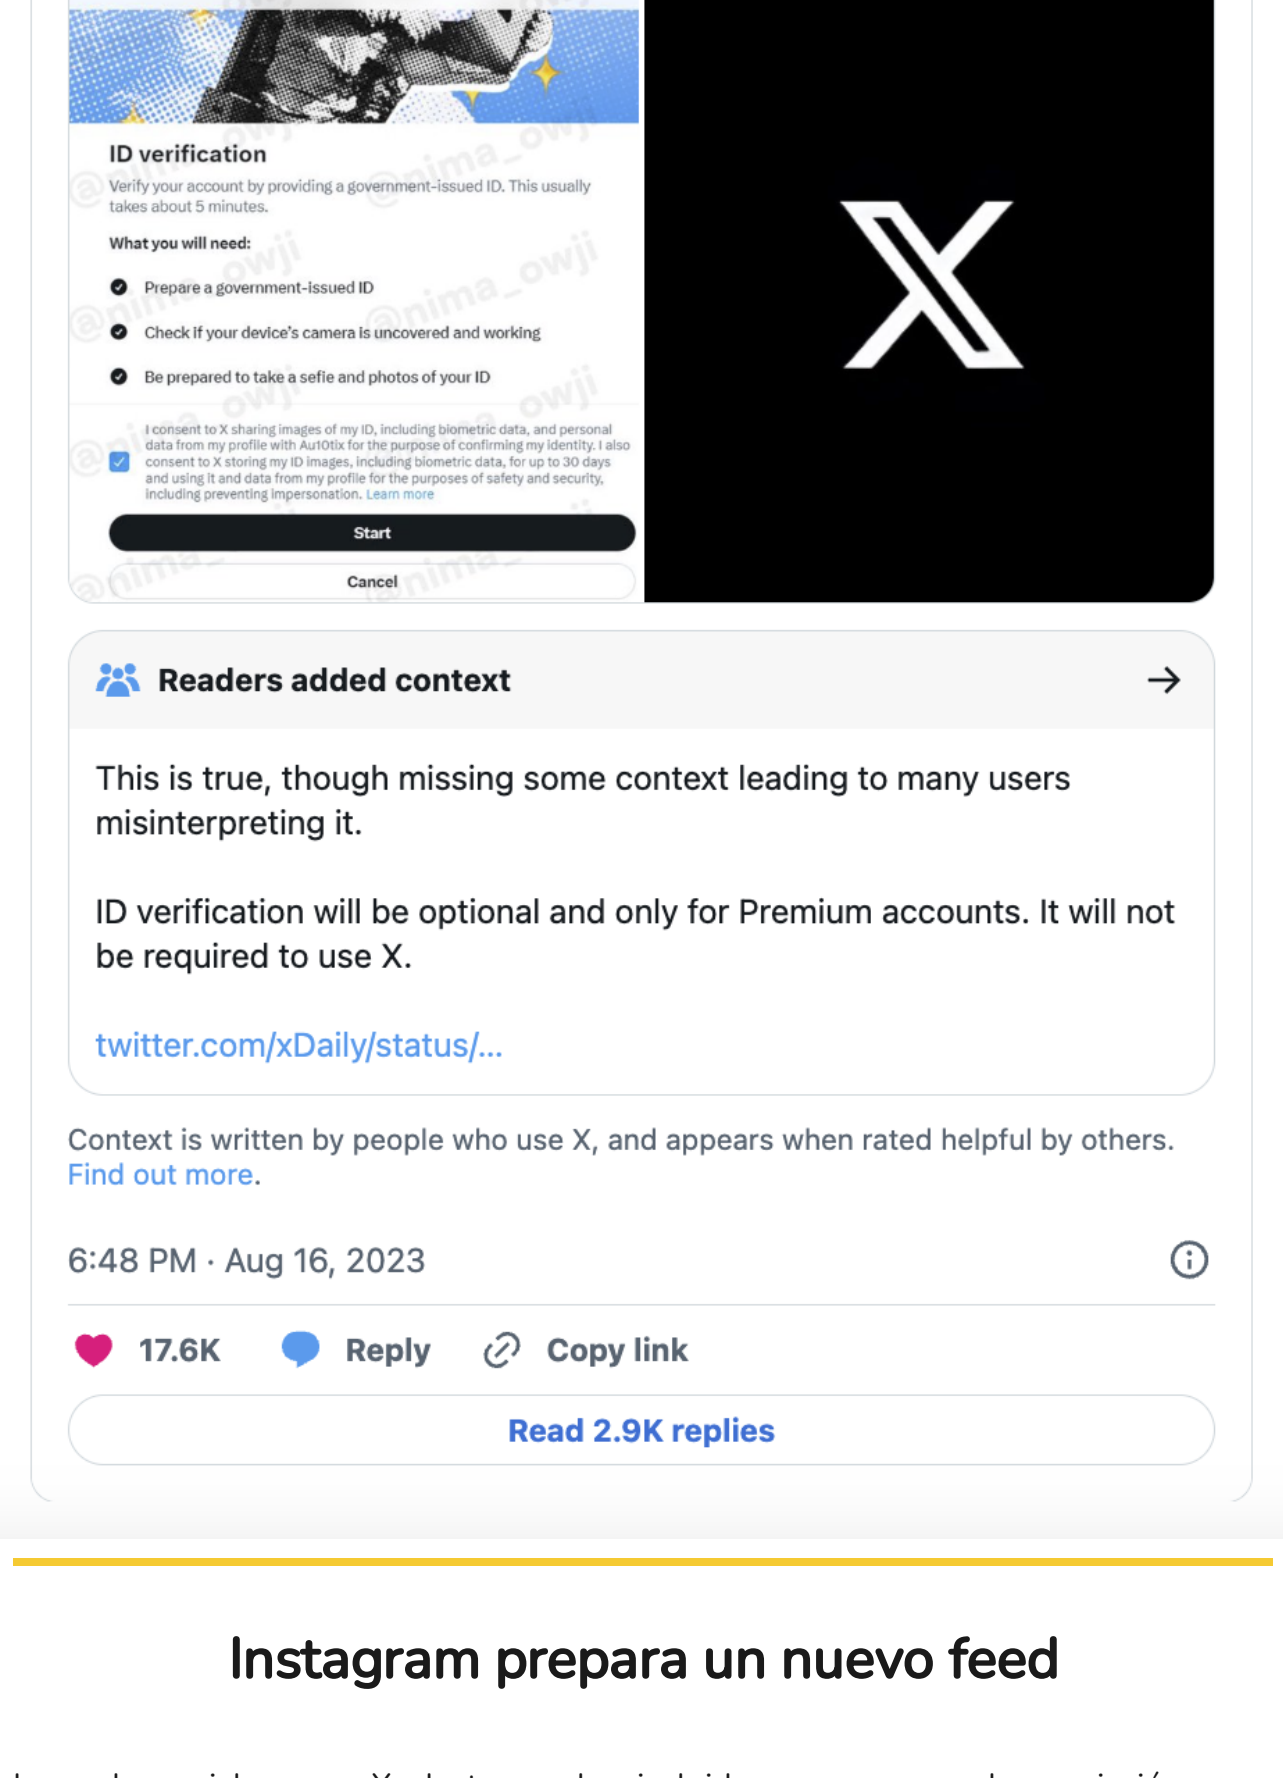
ID verification

Verify your account by providing a government-issued ID. This usually takes about 5 minutes.

What you will need:

Prepare a government-issued ID

Check if your device's camera is uncovered and working

Be prepared to take a sefie and photos of your ID

I consent to X sharing images of my ID, including biometric data, and personal data from my profile with Au10tix for the purpose of confirming my identity. I also consent to X storing my ID images, including biometric data, for up to 30 days and using it and data from my profile for the purposes of safety and security, including preventing impersonation. Learn more

Start

Cancel

@nima_owji

Readers added context

This is true, though missing some context leading to many users misinterpreting it.

ID verification will be optional and only for Premium accounts. It will not be required to use X.

twitter.com/xDaily/status/...

Context is written by people who use X, and appears when rated helpful by others. Find out more.

6:48 PM · Aug 16, 2023

17.6K Reply Copy link

Read 2.9K replies

Instagram prepara un nuevo feed

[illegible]